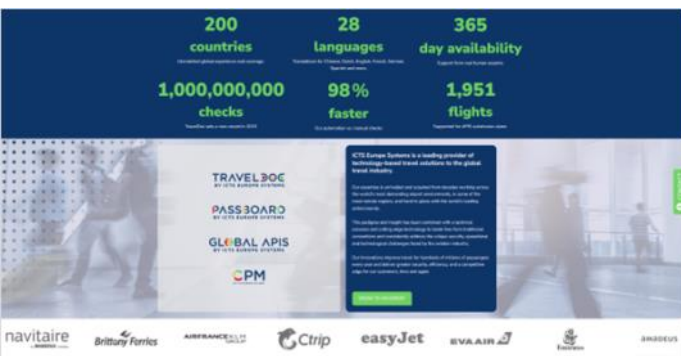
200
countries
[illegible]

28
languages
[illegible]

365
day availability
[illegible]

1,000,000,000
checks
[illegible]

98%
faster
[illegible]

1,951
flights
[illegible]

TRAVELDOC
BY ICTS EUROPE SYSTEMS

PASSBOARD
BY ICTS EUROPE SYSTEMS

GLOBAL APIS
BY ICTS EUROPE SYSTEMS

CPM

ICTS Europe Systems is a leading provider of technology-based travel solutions to the global travel industry.

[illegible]

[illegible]

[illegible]

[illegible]

navitaire
Brittany Ferries
AIRFRANCE KLM
Ctrip
easyJet
EVA AIR
Emirates
AMADEUS